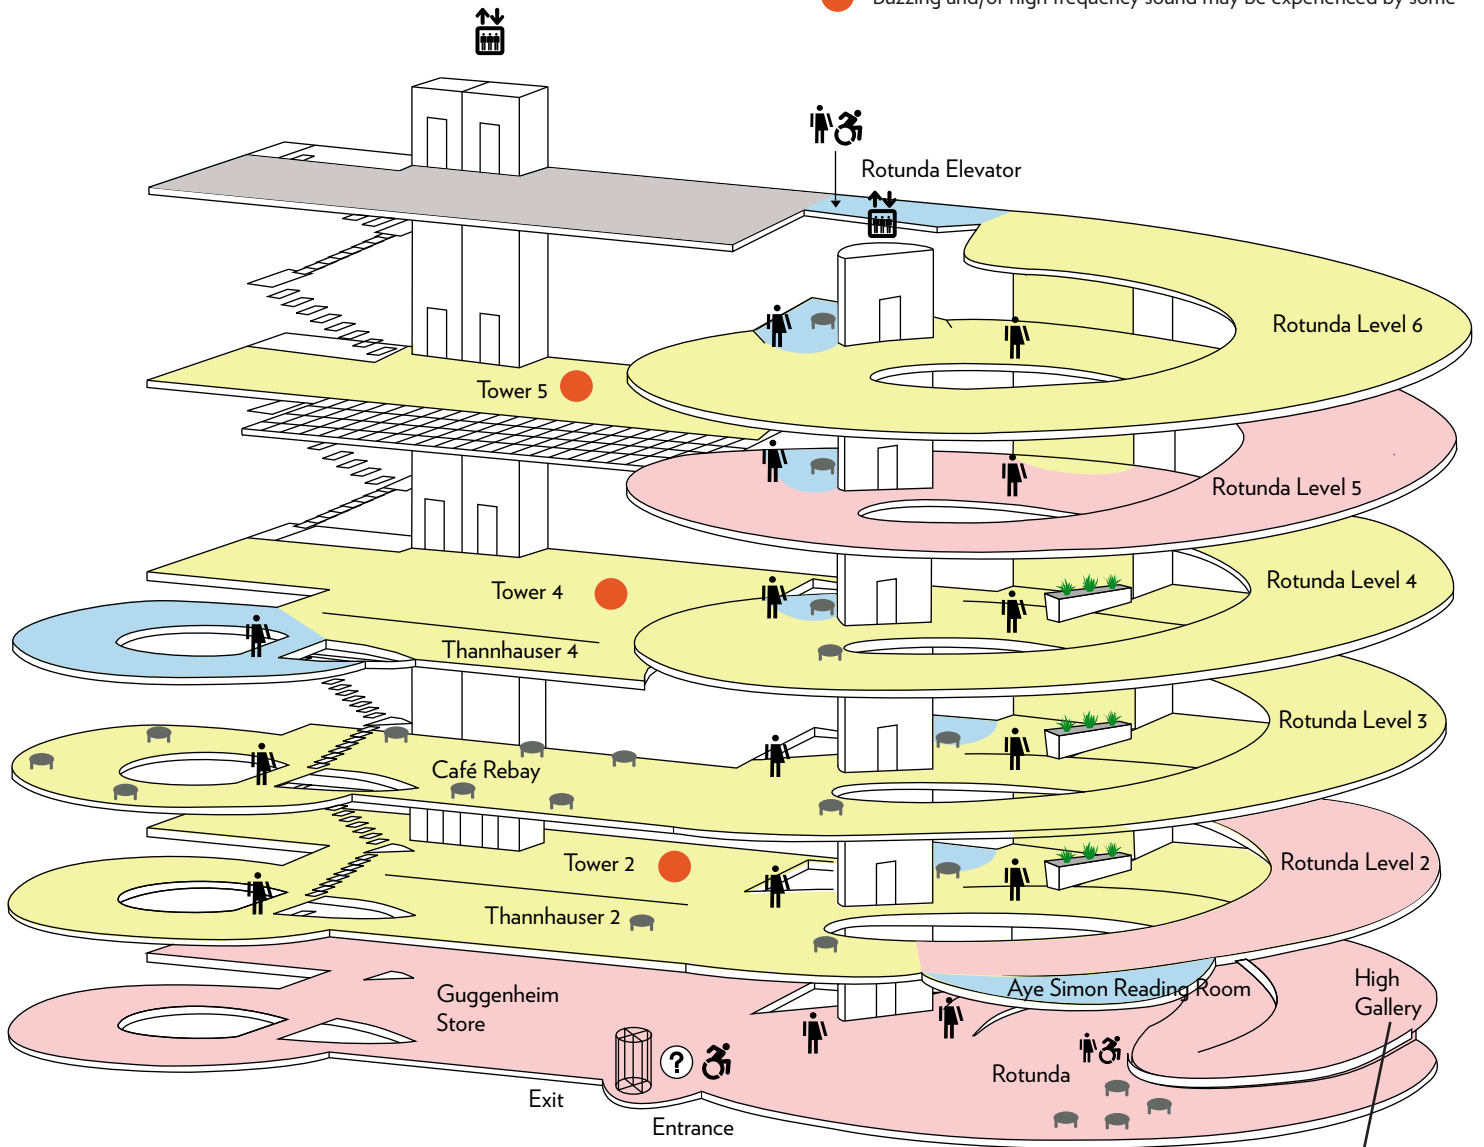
Buzzing and/or high frequency sound may be experienced by some

Rotunda Elevator

Rotunda Level 6

Tower 5

Rotunda Level 5

Rotunda Level 4

Tower 4

Thannhauser 4

Rotunda Level 3

Café Rebay

Tower 2

Rotunda Level 2

Thannhauser 2

Aye Simon Reading Room

High Gallery

Guggenheim Store

Rotunda

Exit

Entrance